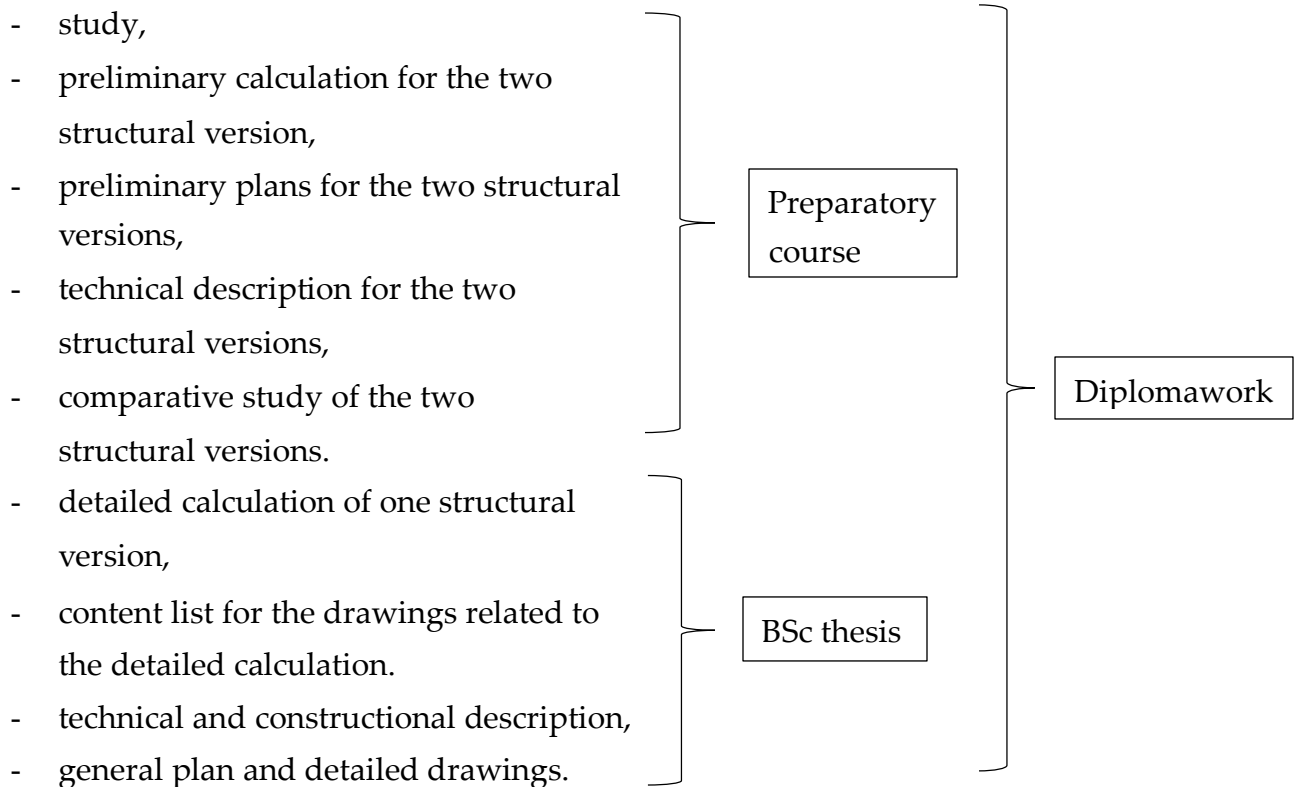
- study,
- preliminary calculation for the two structural version,
- preliminary plans for the two structural versions,
- technical description for the two structural versions,
- comparative study of the two structural versions.
- detailed calculation of one structural version,
- content list for the drawings related to the detailed calculation.
- technical and constructional description,
- general plan and detailed drawings.

Preparatory course

BSc thesis

Diplomawork